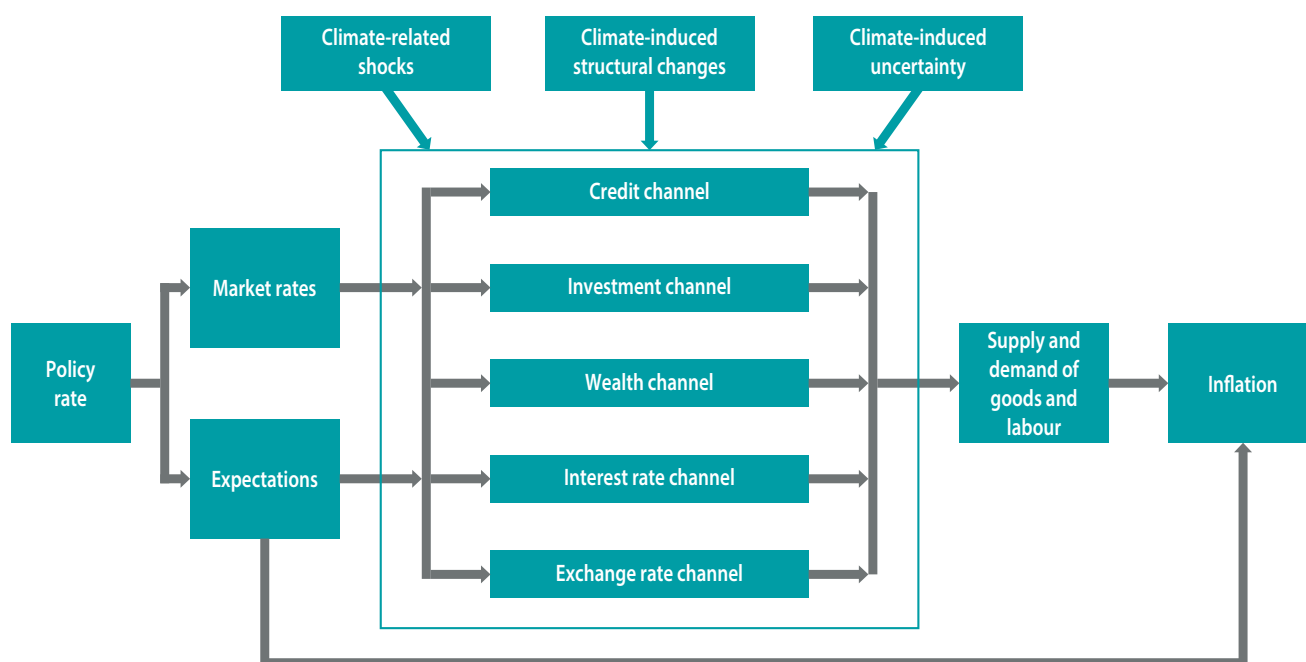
Climate-related shocks

Climate-induced structural changes

Climate-induced uncertainty

Policy rate

Market rates

Expectations

Credit channel

Investment channel

Wealth channel

Interest rate channel

Exchange rate channel

Supply and demand of goods and labour

Inflation